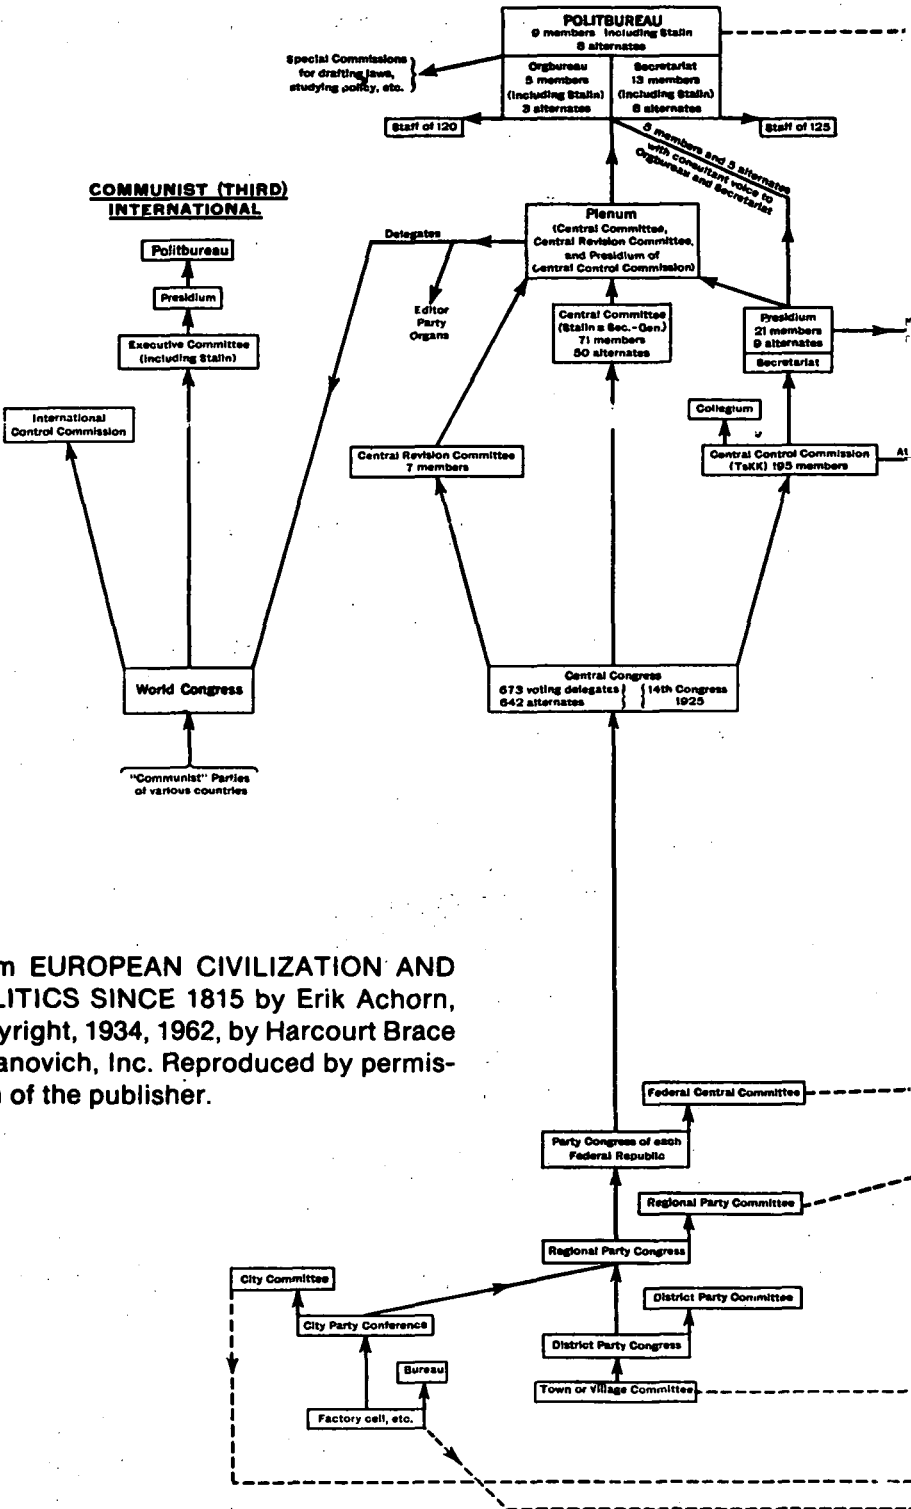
POLITBUREAU
9 members including Stalin
8 alternates

Special Commissions for drafting laws, studying policy, etc.

Orgbureau
5 members
(including Stalin)
3 alternates

Secretariat
13 members
(including Stalin)
6 alternates

Staff of 120

Staff of 125

5 members and 5 alternates with consultant voice to Orgbureau and Secretariat

COMMUNIST (THIRD) INTERNATIONAL

Politbureau

Presidium

Executive Committee
(including Stalin)

International Control Commission

World Congress

"Communist" Parties of various countries

Delegates

Editor Party Organs

Plenum
(Central Committee, Central Revision Committee, and Presidium of Central Control Commission)

Central Committee
(Stalin a Sec.-Gen.)
71 members
50 alternates

Presidium
21 members
9 alternates

Secretariat

Collegium

Central Revision Committee
7 members

Central Control Commission
(TsKK) 195 members

At

Central Congress
673 voting delegates
642 alternates
14th Congress
1925

m EUROPEAN CIVILIZATION AND LITICS SINCE 1815 by Erik Achorn, yright, 1934, 1962, by Harcourt Brace anovich, Inc. Reproduced by permission of the publisher.

Federal Central Committee

Party Congress of each Federal Republic

Regional Party Committee

Regional Party Congress

City Committee

City Party Conference

District Party Committee

District Party Congress

Bureau

Town or Village Committee

Factory cell, etc.